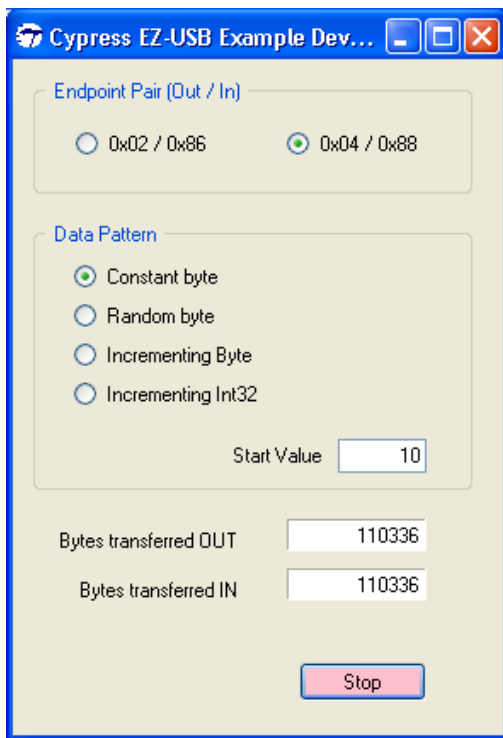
Cypress EZ-USB Example Dev...

Endpoint Pair (Out / In)

0x02 / 0x86

0x04 / 0x88

Data Pattern

Constant byte

Random byte

Incrementing Byte

Incrementing Int32

Start Value 10

Bytes transferred OUT 110336

Bytes transferred IN 110336

Stop